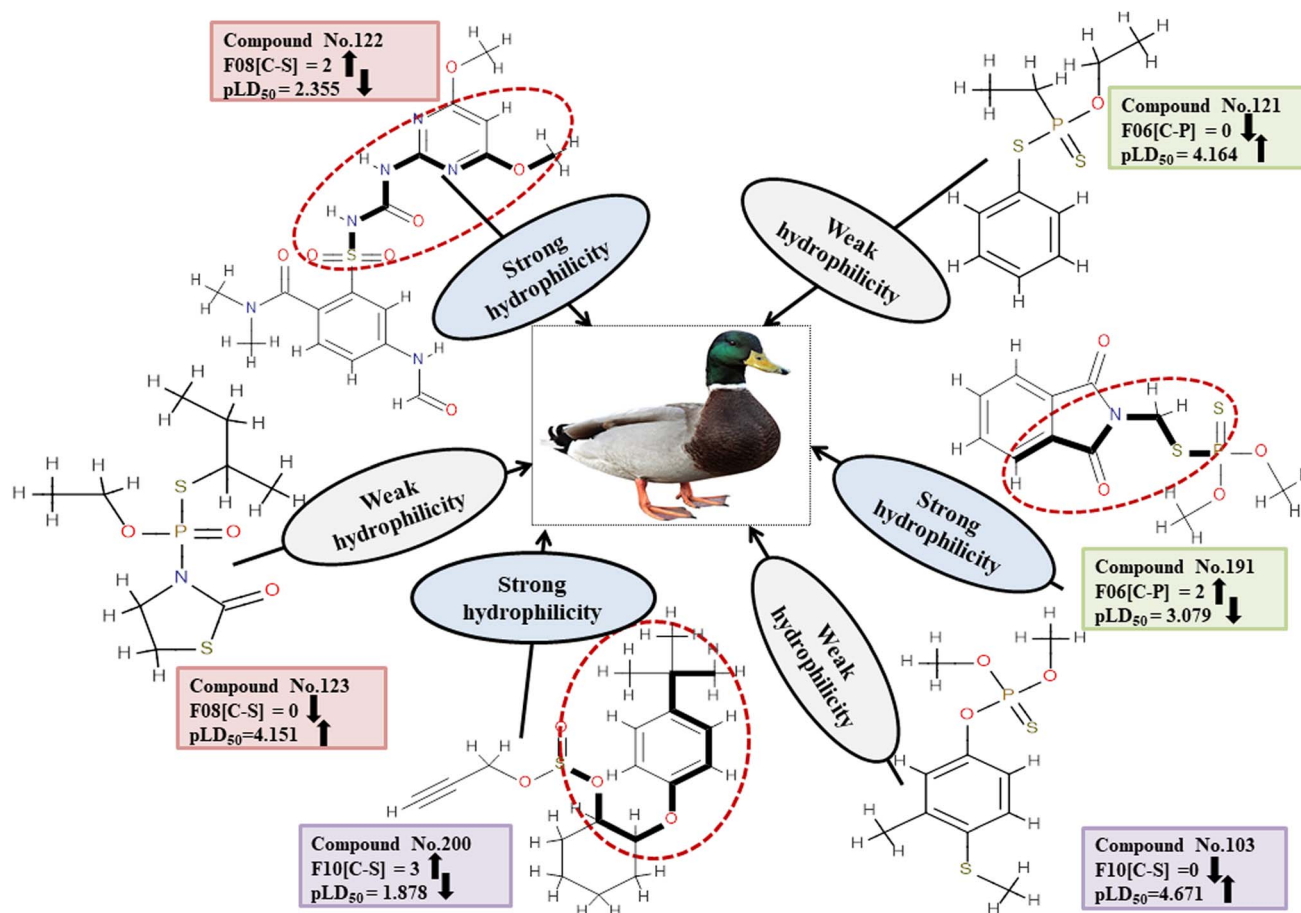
Compound No.122
F08[C-S] = 2
pLD$_{50}$ = 2.355

Compound No.121
F06[C-P] = 0
pLD$_{50}$ = 4.164

Strong hydrophilicity

Weak hydrophilicity

Weak hydrophilicity

Strong hydrophilicity

Strong hydrophilicity

Weak hydrophilicity

Compound No.191
F06[C-P] = 2
pLD$_{50}$ = 3.079

Compound No.123
F08[C-S] = 0
pLD$_{50}$=4.151

Compound No.200
F10[C-S] = 3
pLD$_{50}$ = 1.878

Compound No.103
F10[C-S] =0
pLD$_{50}$=4.671